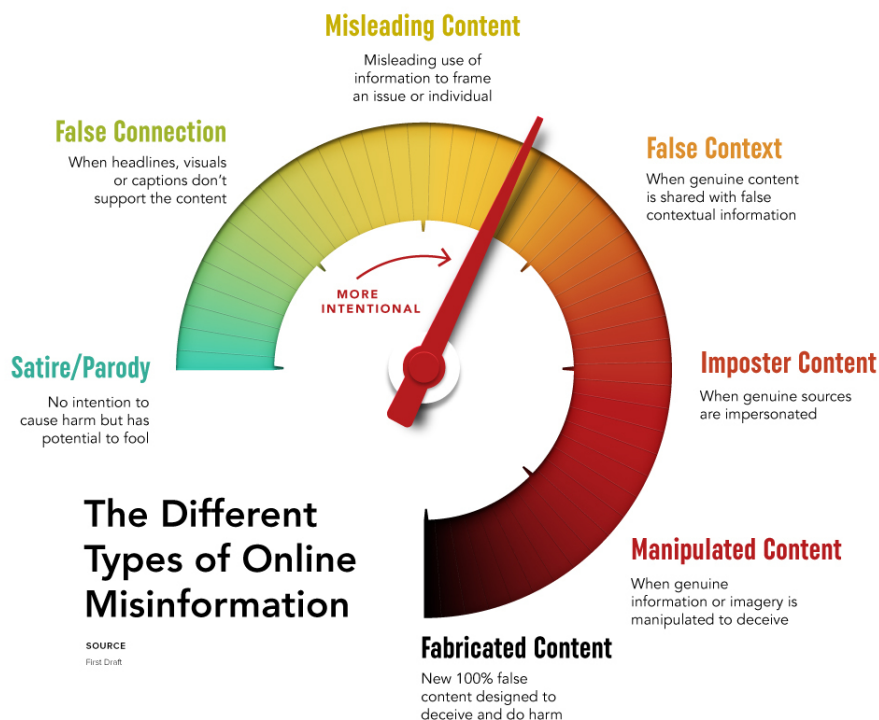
Misleading Content

Misleading use of information to frame an issue or individual

False Connection

When headlines, visuals or captions don't support the content

False Context

When genuine content is shared with false contextual information

MORE INTENTIONAL

Satire/Parody

No intention to cause harm but has potential to fool

Imposter Content

When genuine sources are impersonated

The Different Types of Online Misinformation

SOURCE
First Draft

Manipulated Content

When genuine information or imagery is manipulated to deceive

Fabricated Content

New 100% false content designed to deceive and do harm